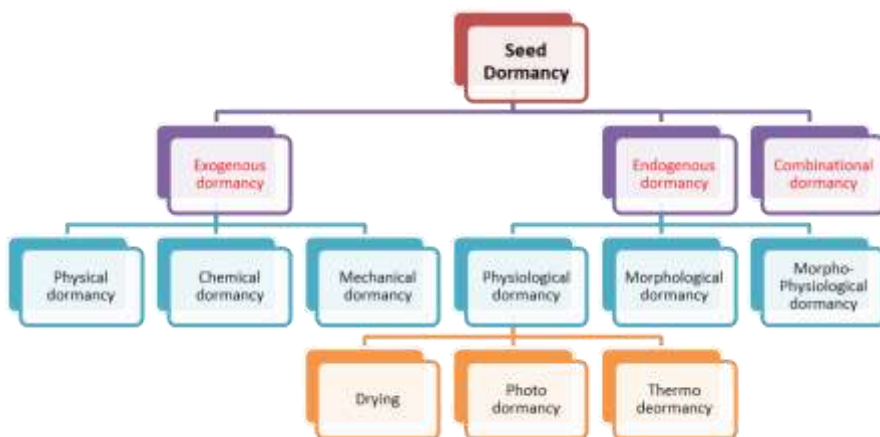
Seed Dormancy

Exogenous dormancy

Endogenous dormancy

Combinational dormancy

Physical dormancy

Chemical dormancy

Mechanical dormancy

Physiological dormancy

Morphological dormancy

Morpho-Physiological dormancy

Drying

Photo dormancy

Thermo deormancy